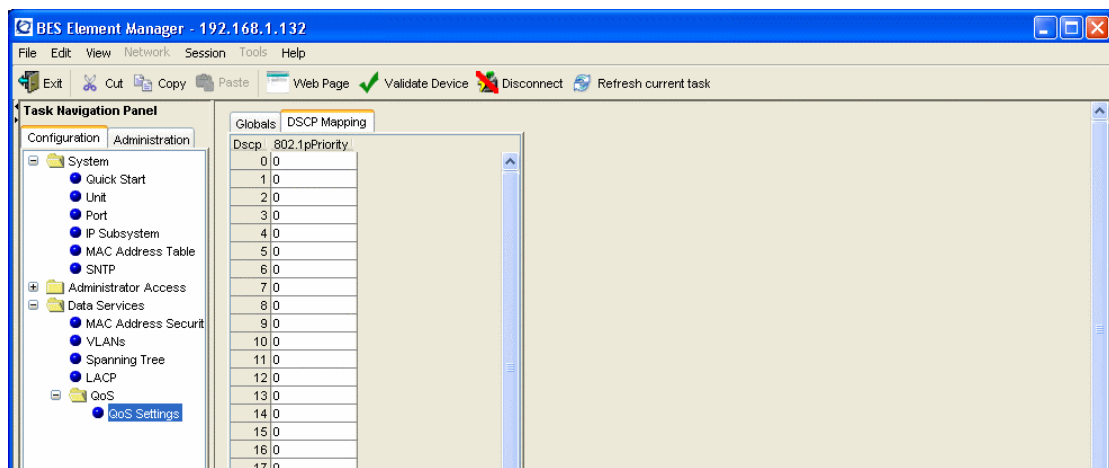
BES Element Manager - 192.168.1.132

File Edit View Network Session Tools Help

Exit Cut Copy Paste Web Page Validate Device Disconnect Refresh current task

Task Navigation Panel

Configuration Administration

System
Quick Start
Unit
Port
IP Subsystem
MAC Address Table
SNTP
Administrator Access
Data Services
MAC Address Securit
VLANs
Spanning Tree
LACP
QoS
QoS Settings

Globals DSCP Mapping

| Dscp | 802.1pPriority |
|---|---|
| 0 | 0 |
| 1 | 0 |
| 2 | 0 |
| 3 | 0 |
| 4 | 0 |
| 5 | 0 |
| 6 | 0 |
| 7 | 0 |
| 8 | 0 |
| 9 | 0 |
| 10 | 0 |
| 11 | 0 |
| 12 | 0 |
| 13 | 0 |
| 14 | 0 |
| 15 | 0 |
| 16 | 0 |
| 17 | 0 |